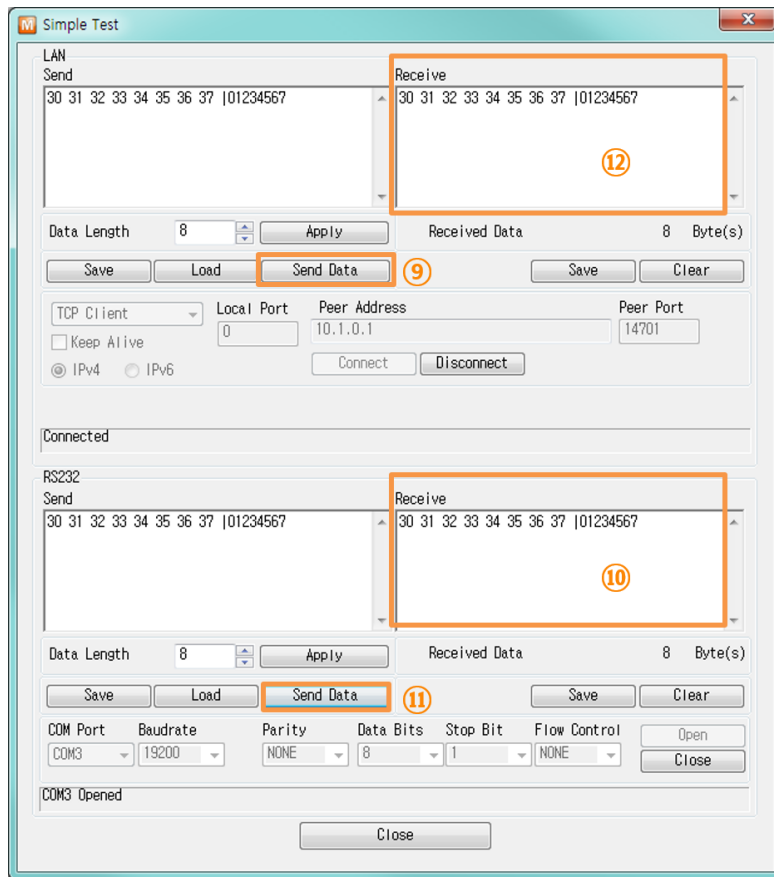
Simple Test

LAN

Send

30 31 32 33 34 35 36 37 |01234567

Receive

30 31 32 33 34 35 36 37 |01234567

⑫

Data Length 8 Apply

Received Data 8 Byte(s)

Save Load Send Data ⑨ Save Clear

TCP Client

Keep Alive

IPv4 IPv6

Local Port

0

Peer Address

10.1.0.1

Peer Port

14701

Connect Disconnect

Connected

RS232

Send

30 31 32 33 34 35 36 37 |01234567

Receive

30 31 32 33 34 35 36 37 |01234567

⑩

Data Length 8 Apply

Received Data 8 Byte(s)

Save Load Send Data ⑪ Save Clear

COM Port Baudrate Parity Data Bits Stop Bit Flow Control

COM3 19200 NONE 8 1 NONE

Open

Close

COM3 Opened

Close